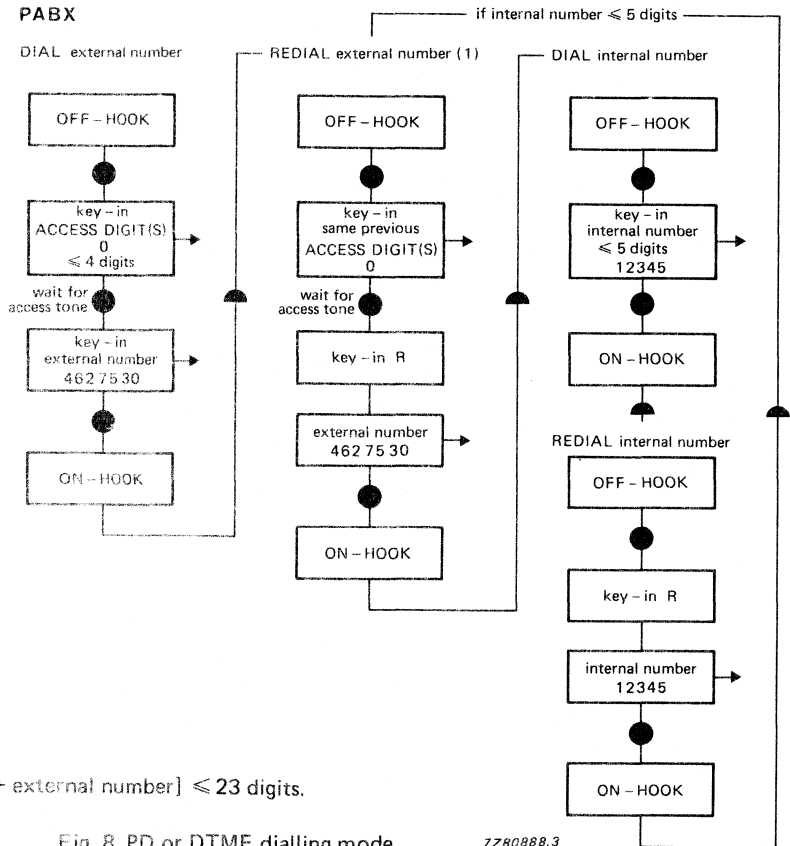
PABX

if internal number $\leqslant$ 5 digits

DIAL external number

OFF – HOOK

key – in
ACCESS DIGIT(S)
0
$\leqslant$ 4 digits

wait for access tone

key – in
external number
462 75 30

ON – HOOK

REDIAL external number (1)

OFF – HOOK

key – in
same previous
ACCESS DIGIT(S)
0

wait for access tone

key – in R

external number
462 75 30

ON – HOOK

DIAL internal number

OFF – HOOK

key – in
internal number
$\leqslant$ 5 digits
12345

ON – HOOK

REDIAL internal number

OFF – HOOK

key – in R

internal number
12345

ON – HOOK

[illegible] + external number] $\leqslant$ 23 digits.

Fig. 8 PD or DTMF dialling mode.

7Z80888.3